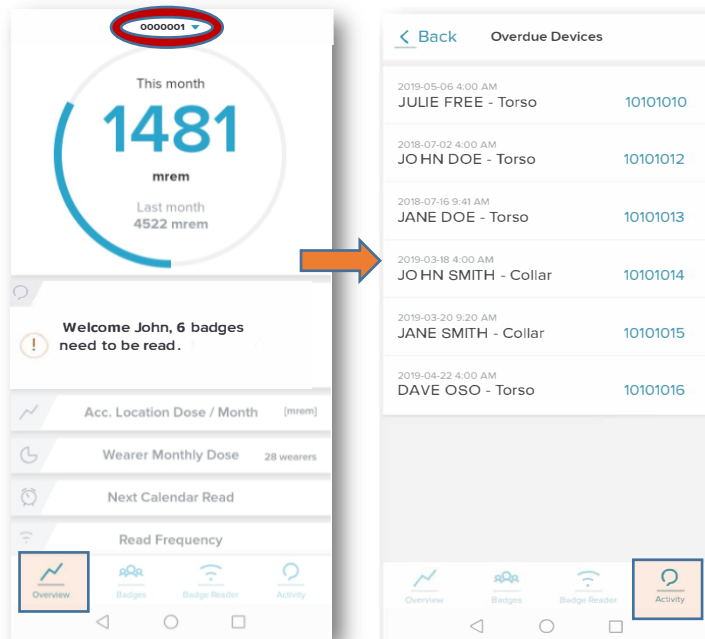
0000001

This month

1481

mrem

Last month
4522 mrem

Welcome John, 6 badges need to be read.

Acc. Location Dose / Month [mrem]

Wearer Monthly Dose 28 wearers

Next Calendar Read

Read Frequency

Overview Badges Badge Reader Activity

< Back Overdue Devices

2019-05-06 4:00 AM
JULIE FREE - Torso 10101010

2018-07-02 4:00 AM
JOHN DOE - Torso 10101012

2018-07-16 9:41 AM
JANE DOE - Torso 10101013

2019-03-18 4:00 AM
JOHN SMITH - Collar 10101014

2019-03-20 9:20 AM
JANE SMITH - Collar 10101015

2019-04-22 4:00 AM
DAVE OSO - Torso 10101016

Overview Badges Badge Reader Activity